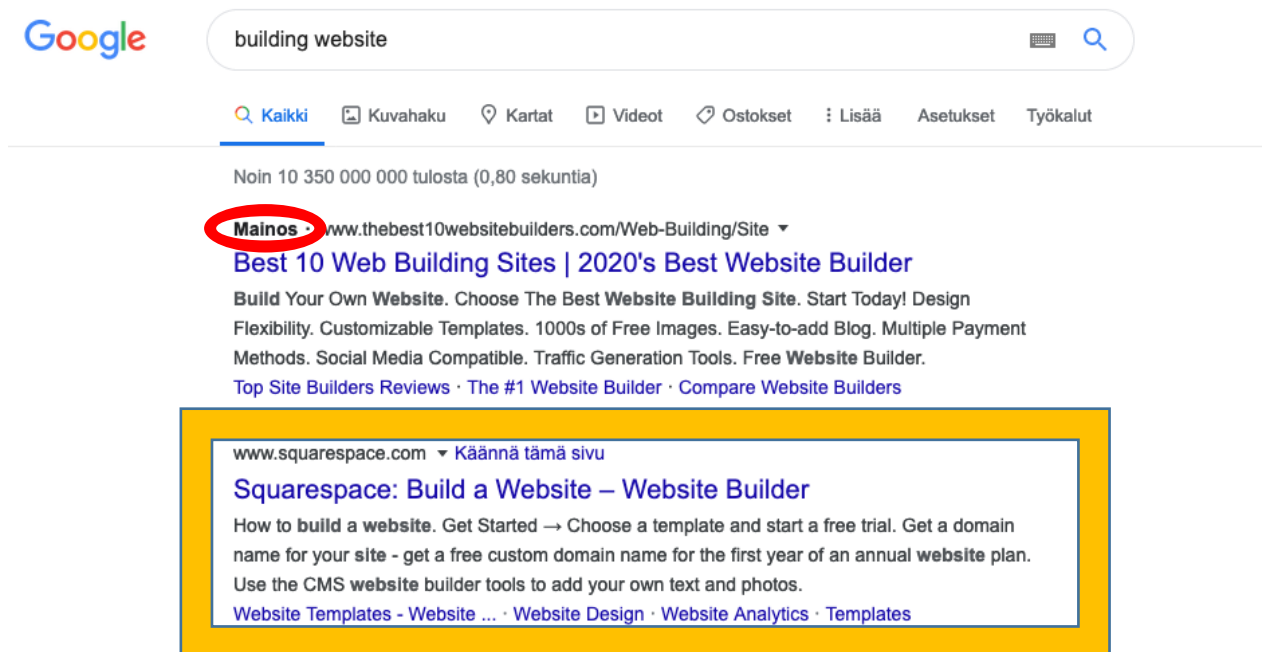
Google

building website

Kaikki Kuvahaku Kartat Videot Ostokset Lisää Asetukset Työkalut

Noin 10 350 000 000 tulosta (0,80 sekuntia)

Mainos · www.thebest10websitebuilders.com/Web-Building/Site

Best 10 Web Building Sites | 2020's Best Website Builder

Build Your Own Website. Choose The Best Website Building Site. Start Today! Design Flexibility. Customizable Templates. 1000s of Free Images. Easy-to-add Blog. Multiple Payment Methods. Social Media Compatible. Traffic Generation Tools. Free Website Builder.

Top Site Builders Reviews · The #1 Website Builder · Compare Website Builders

www.squarespace.com Käännä tämä sivu

Squarespace: Build a Website – Website Builder

How to build a website. Get Started → Choose a template and start a free trial. Get a domain name for your site - get a free custom domain name for the first year of an annual website plan. Use the CMS website builder tools to add your own text and photos.

Website Templates - Website ... · Website Design · Website Analytics · Templates